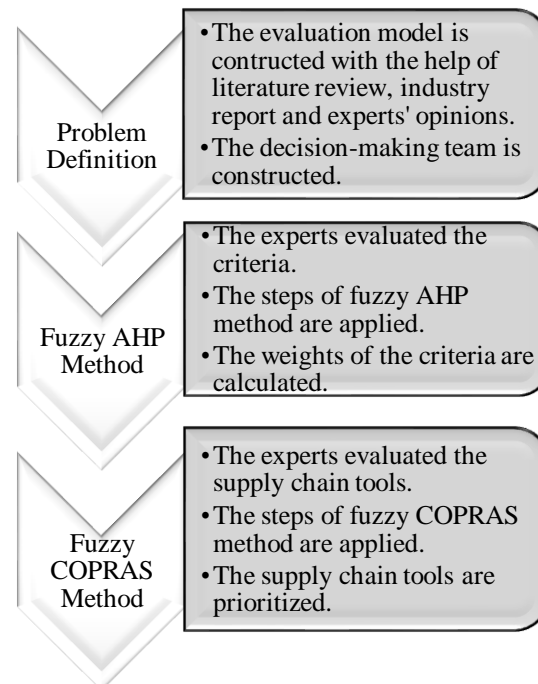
Problem Definition

• The evaluation model is contructed with the help of literature review, industry report and experts' opinions.
• The decision-making team is constructed.

Fuzzy AHP Method

• The experts evaluated the criteria.
• The steps of fuzzy AHP method are applied.
• The weights of the criteria are calculated.

Fuzzy COPRAS Method

• The experts evaluated the supply chain tools.
• The steps of fuzzy COPRAS method are applied.
• The supply chain tools are prioritized.